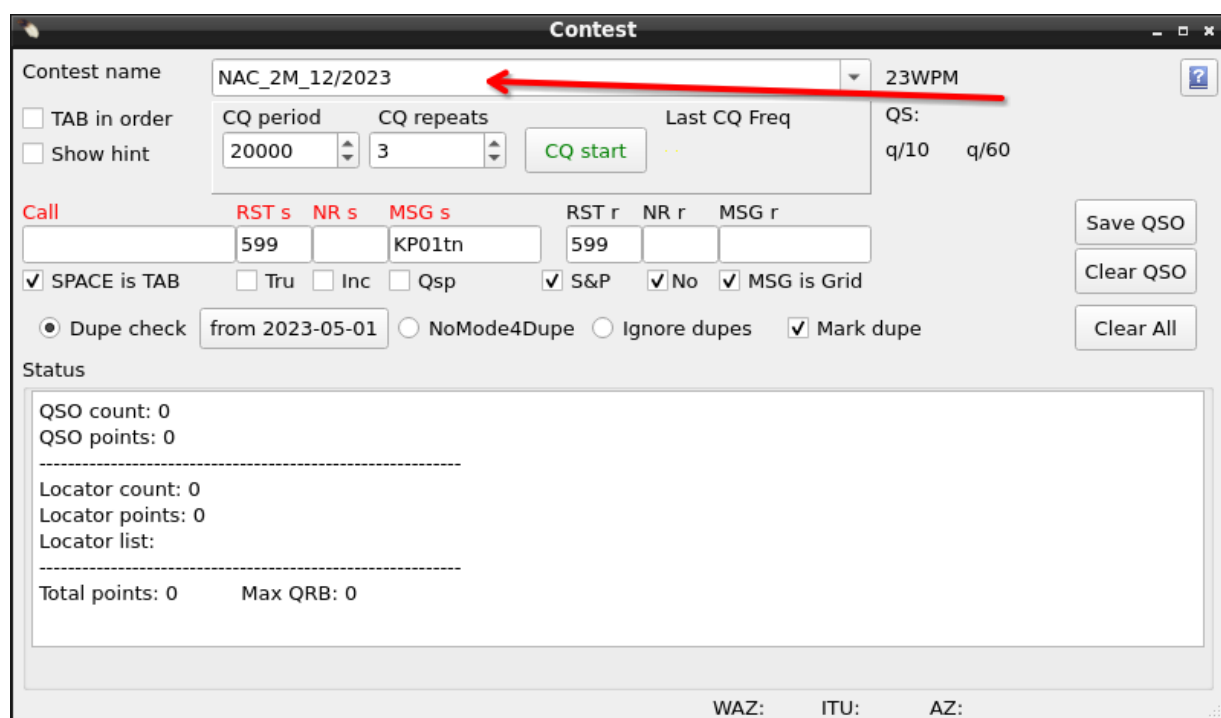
Contest

Contest name
NAC_2M_12/2023
23WPM
?

TAB in order
Show hint
CQ period
20000
CQ repeats
3
CQ start
Last CQ Freq
QS:
q/10 q/60

Call
RST s
599
NR s
MSG s
KP01tn
RST r
599
NR r
MSG r
Save QSO
Clear QSO

SPACE is TAB
Tru
Inc
Qsp
S&P
No
MSG is Grid

Dupe check
from 2023-05-01
NoMode4Dupe
Ignore dupes
Mark dupe
Clear All

Status

QSO count: 0
QSO points: 0
------------------------------------------------------------
Locator count: 0
Locator points: 0
Locator list:
------------------------------------------------------------
Total points: 0 Max QRB: 0

WAZ: ITU: AZ: